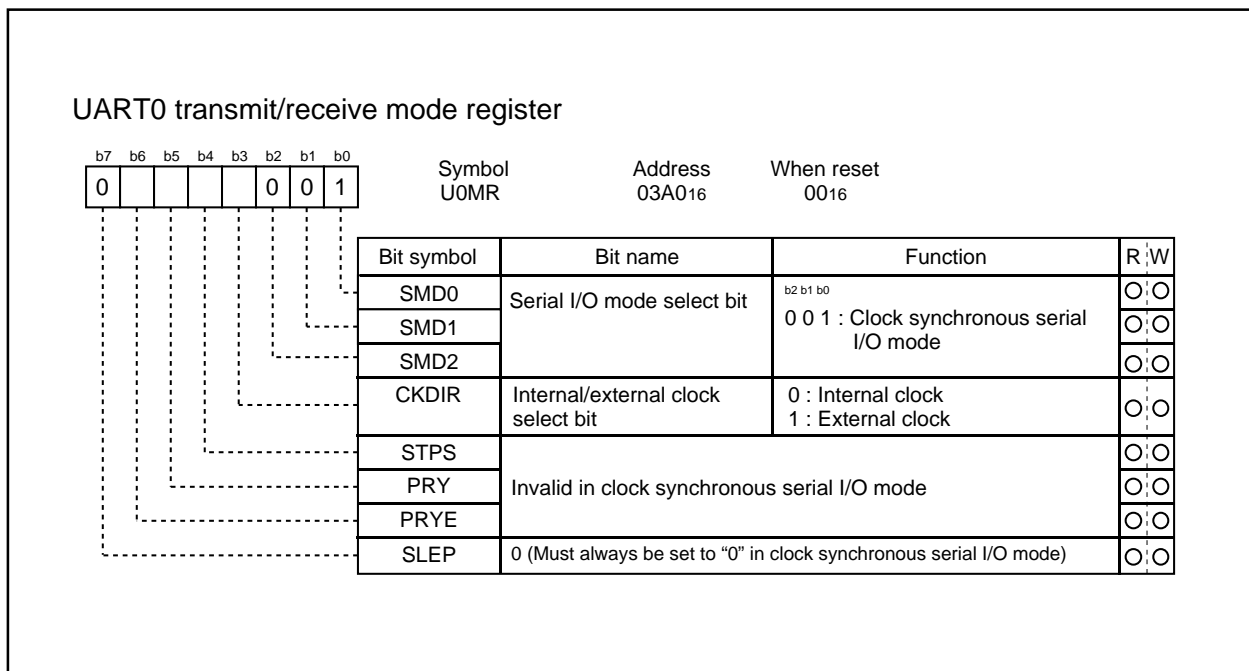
UART0 transmit/receive mode register

| b7 | b6 | b5 | b4 | b3 | b2 | b1 | b0 |
|---|---|---|---|---|---|---|---|
| 0 | | | | | 0 | 0 | 1 |

Symbol U0MR

Address $03A0_{16}$

When reset $00_{16}$

| Bit symbol | Bit name | Function | R | W |
|---|---|---|---|---|
| SMD0 | Serial I/O mode select bit | b2 b1 b0 0 0 1 : Clock synchronous serial I/O mode | O | O |
| SMD1 | | | O | O |
| SMD2 | | | O | O |
| CKDIR | Internal/external clock select bit | 0 : Internal clock 1 : External clock | O | O |
| STPS | Invalid in clock synchronous serial I/O mode | | O | O |
| PRY | | | O | O |
| PRYE | | | O | O |
| SLEP | 0 (Must always be set to “0” in clock synchronous serial I/O mode) | | O | O |